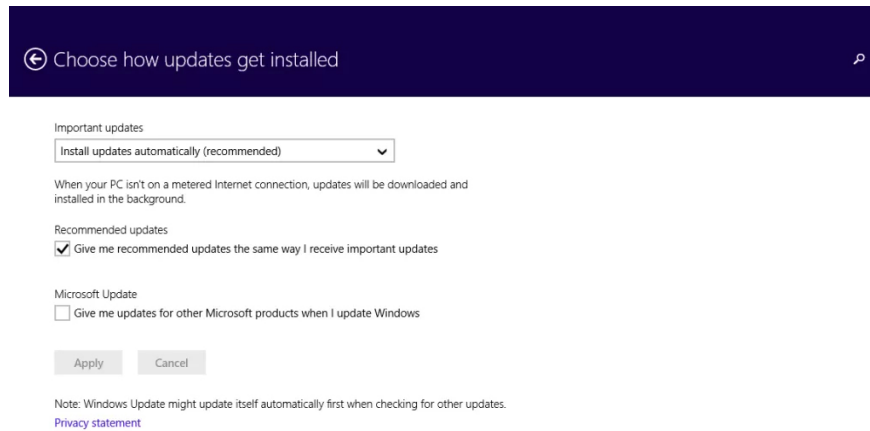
Choose how updates get installed

Important updates

Install updates automatically (recommended)

When your PC isn't on a metered Internet connection, updates will be downloaded and installed in the background.

Recommended updates

Give me recommended updates the same way I receive important updates

Microsoft Update

Give me updates for other Microsoft products when I update Windows

Apply

Cancel

Note: Windows Update might update itself automatically first when checking for other updates.

Privacy statement